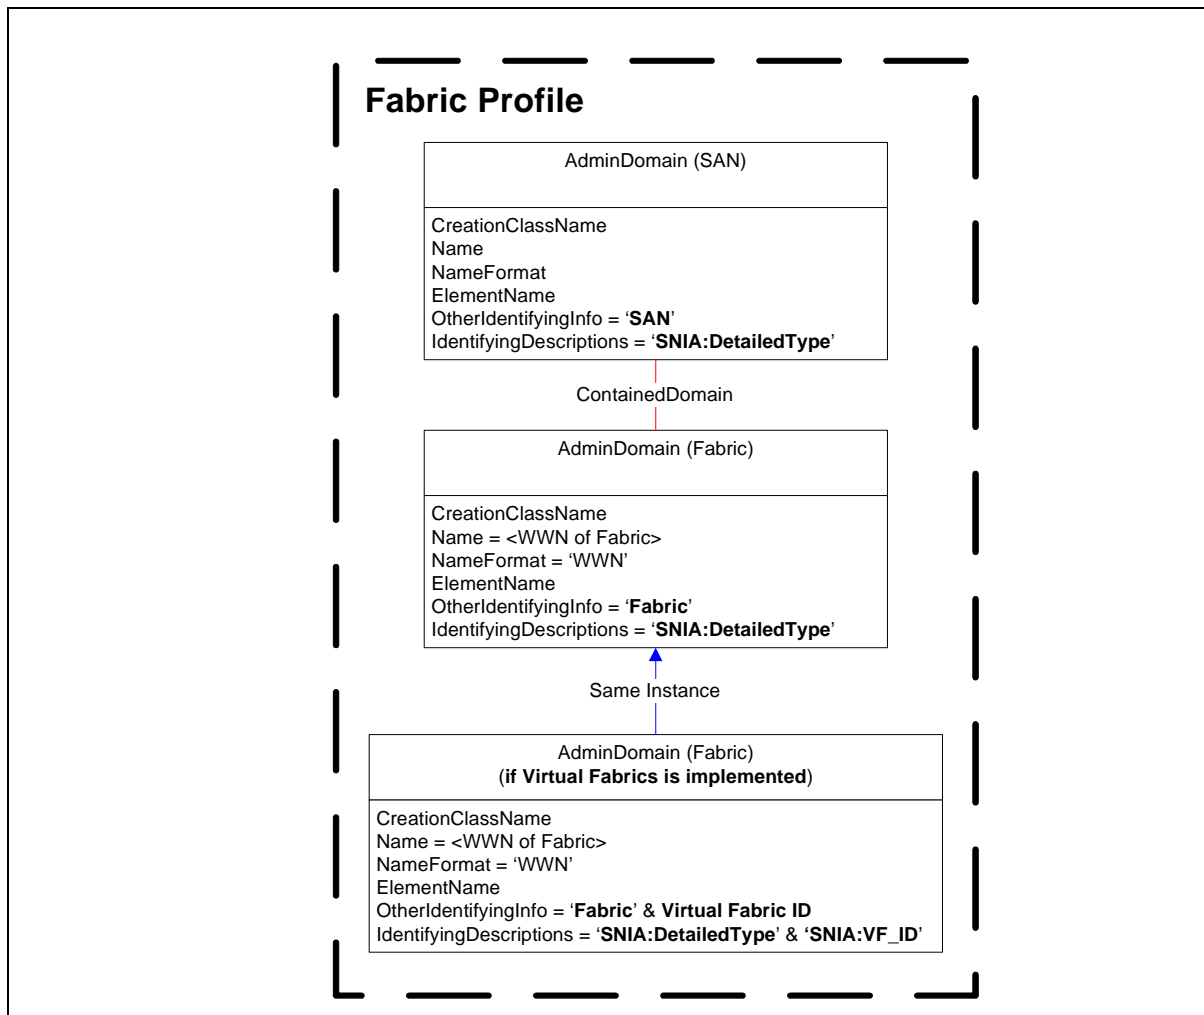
Fabric Profile

AdminDomain (SAN)

CreationClassName
Name
NameFormat
ElementName
OtherIdentifyingInfo = '**SAN**'
IdentifyingDescriptions = '**SNIA:DetailedType**'

ContainedDomain

AdminDomain (Fabric)

CreationClassName
Name = <WWN of Fabric>
NameFormat = 'WWN'
ElementName
OtherIdentifyingInfo = '**Fabric**'
IdentifyingDescriptions = '**SNIA:DetailedType**'

Same Instance

AdminDomain (Fabric)
(**if Virtual Fabrics is implemented**)

CreationClassName
Name = <WWN of Fabric>
NameFormat = 'WWN'
ElementName
OtherIdentifyingInfo = '**Fabric**' & **Virtual Fabric ID**
IdentifyingDescriptions = '**SNIA:DetailedType**' & **'SNIA:VF_ID'**